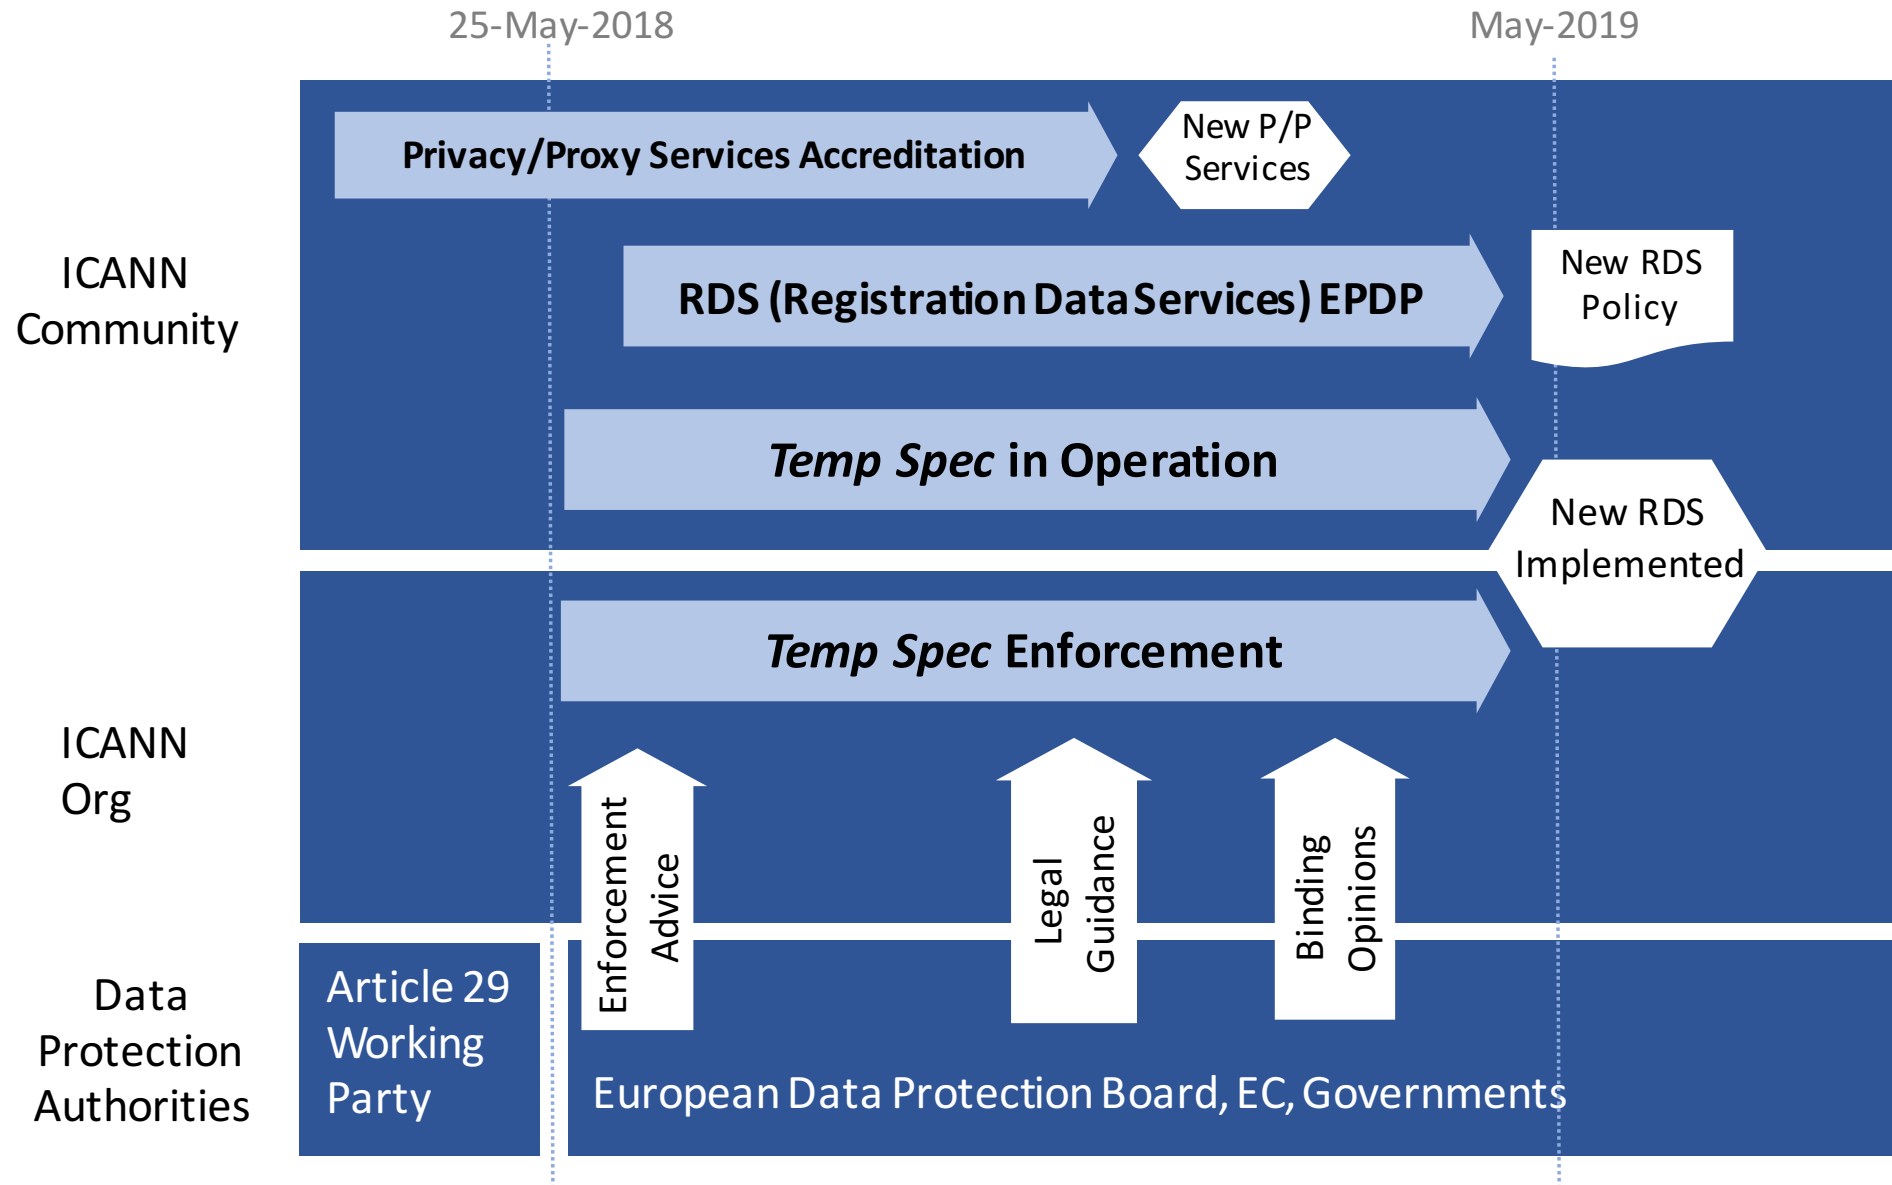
25-May-2018

May-2019

ICANN Community

Privacy/Proxy Services Accreditation

New P/P Services

RDS (Registration Data Services) EPDP

New RDS Policy

*Temp Spec* in Operation

New RDS Implemented

ICANN Org

*Temp Spec* Enforcement

Enforcement Advice

Legal Guidance

Binding Opinions

Data Protection Authorities

Article 29 Working Party

European Data Protection Board, EC, Governments